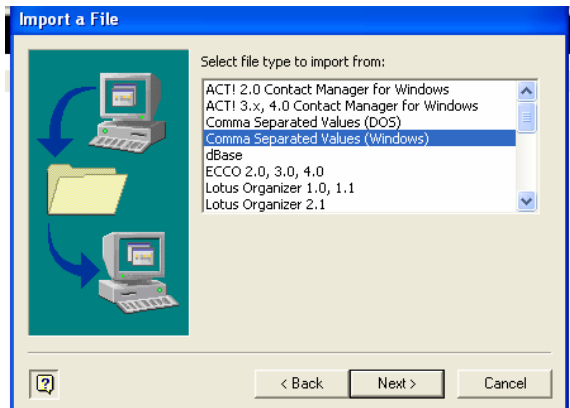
Import a File

Select file type to import from:

ACT! 2.0 Contact Manager for Windows
ACT! 3.x, 4.0 Contact Manager for Windows
Comma Separated Values (DOS)
Comma Separated Values (Windows)
dBase
ECCO 2.0, 3.0, 4.0
Lotus Organizer 1.0, 1.1
Lotus Organizer 2.1

< Back
Next >
Cancel